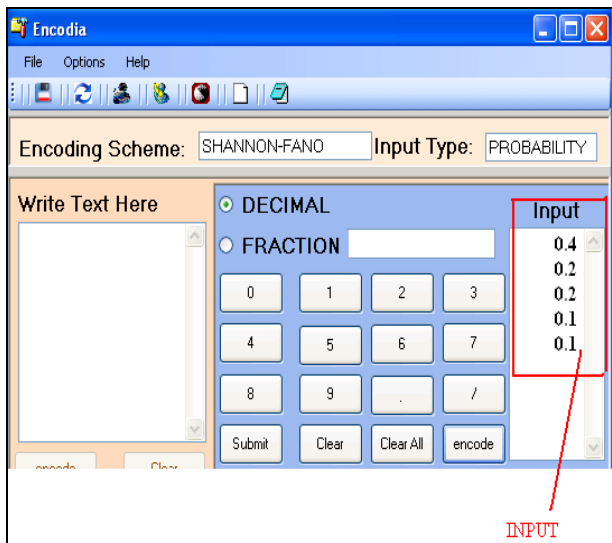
Encodia

File Options Help

Encoding Scheme: SHANNON-FANO Input Type: PROBABILITY

Write Text Here

DECIMAL

FRACTION

Input

0.4
0.2
0.2
0.1
0.1

0 1 2 3

4 5 6 7

8 9 . /

Submit Clear Clear All encode

encode Clear

INPUT